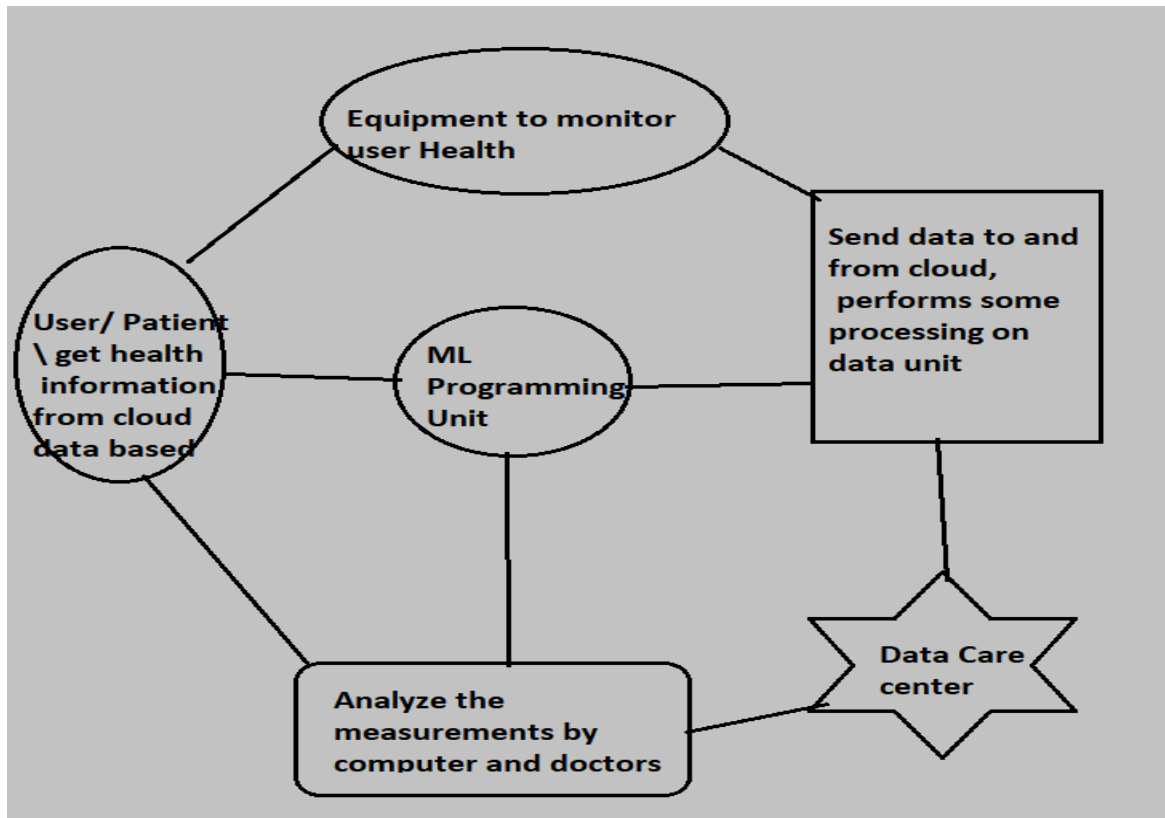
Equipment to monitor user Health

Send data to and from cloud, performs some processing on data unit

User/ Patient \ get health information from cloud data based

ML Programming Unit

Data Care center

Analyze the measurements by computer and doctors